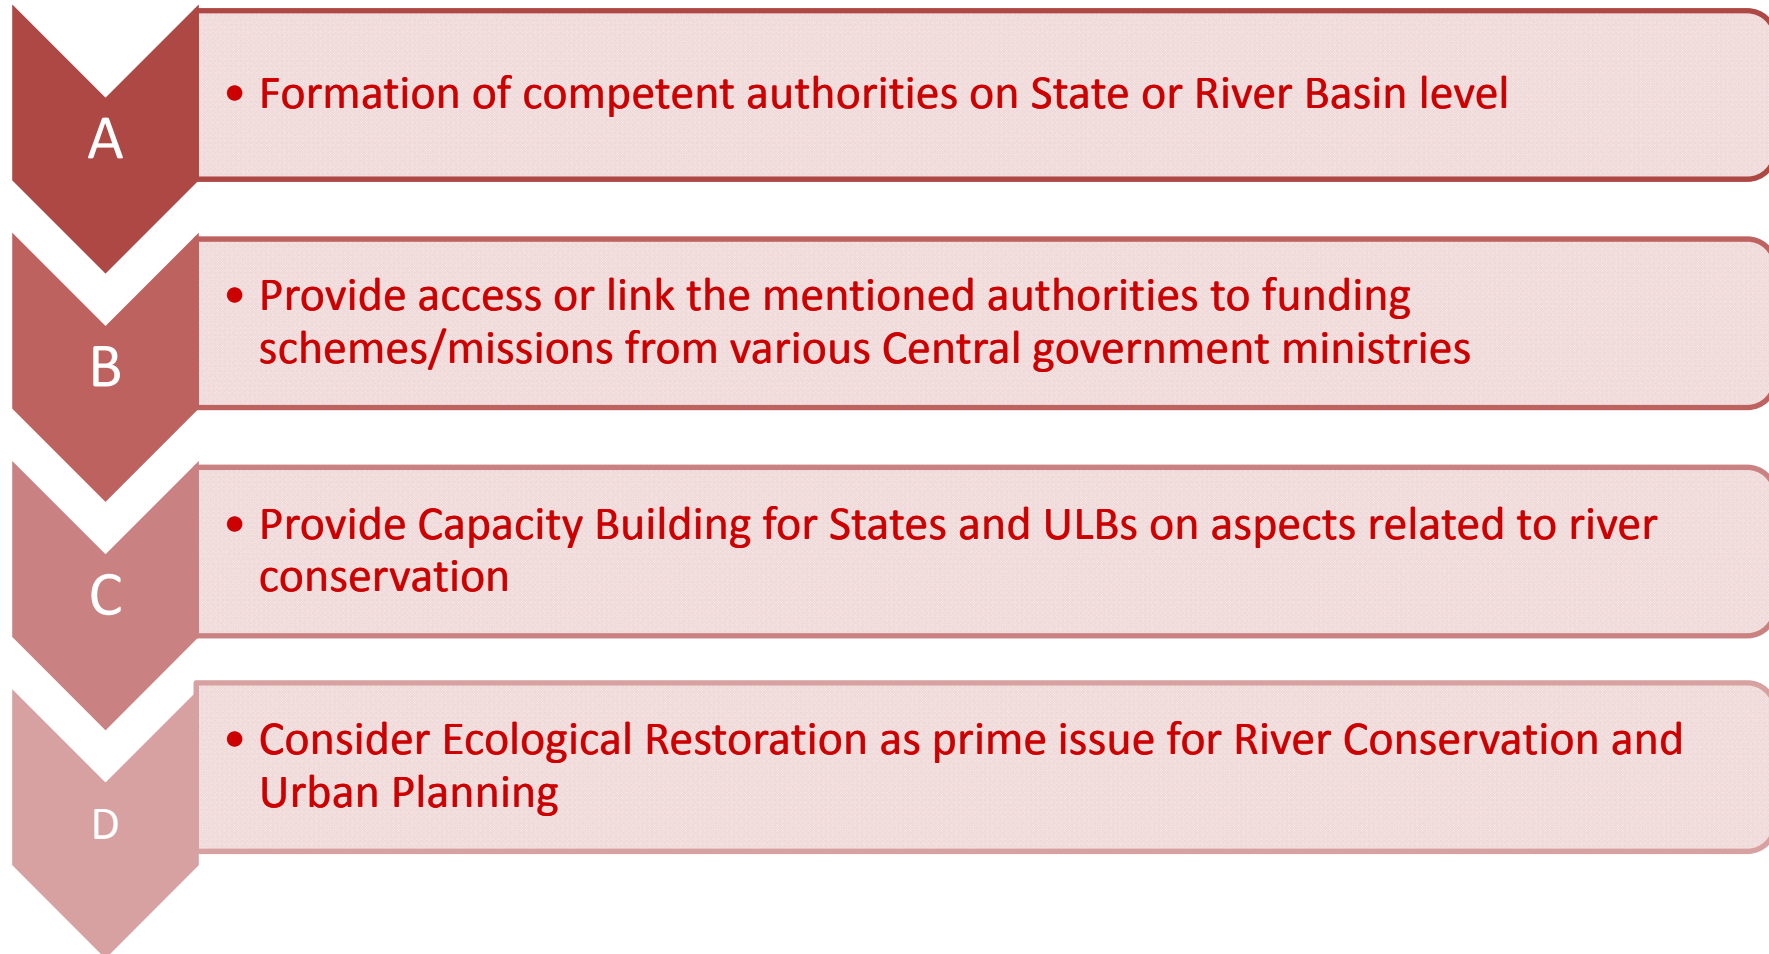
A

• Formation of competent authorities on State or River Basin level

B

• Provide access or link the mentioned authorities to funding schemes/missions from various Central government ministries

C

• Provide Capacity Building for States and ULBs on aspects related to river conservation

D

• Consider Ecological Restoration as prime issue for River Conservation and Urban Planning